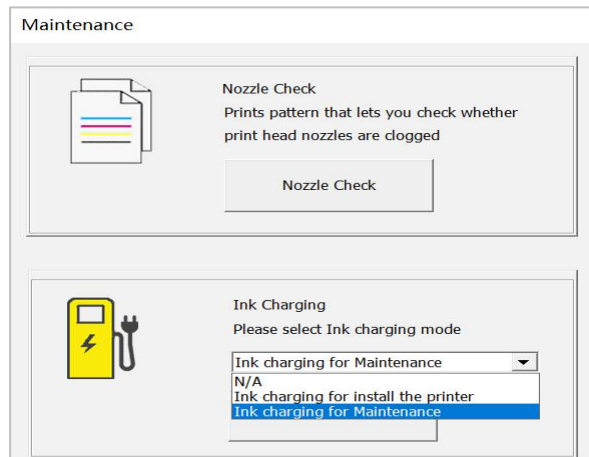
Maintenance

Nozzle Check
Prints pattern that lets you check whether print head nozzles are clogged

Nozzle Check

Ink Charging
Please select Ink charging mode

Ink charging for Maintenance

N/A
Ink charging for install the printer
Ink charging for Maintenance